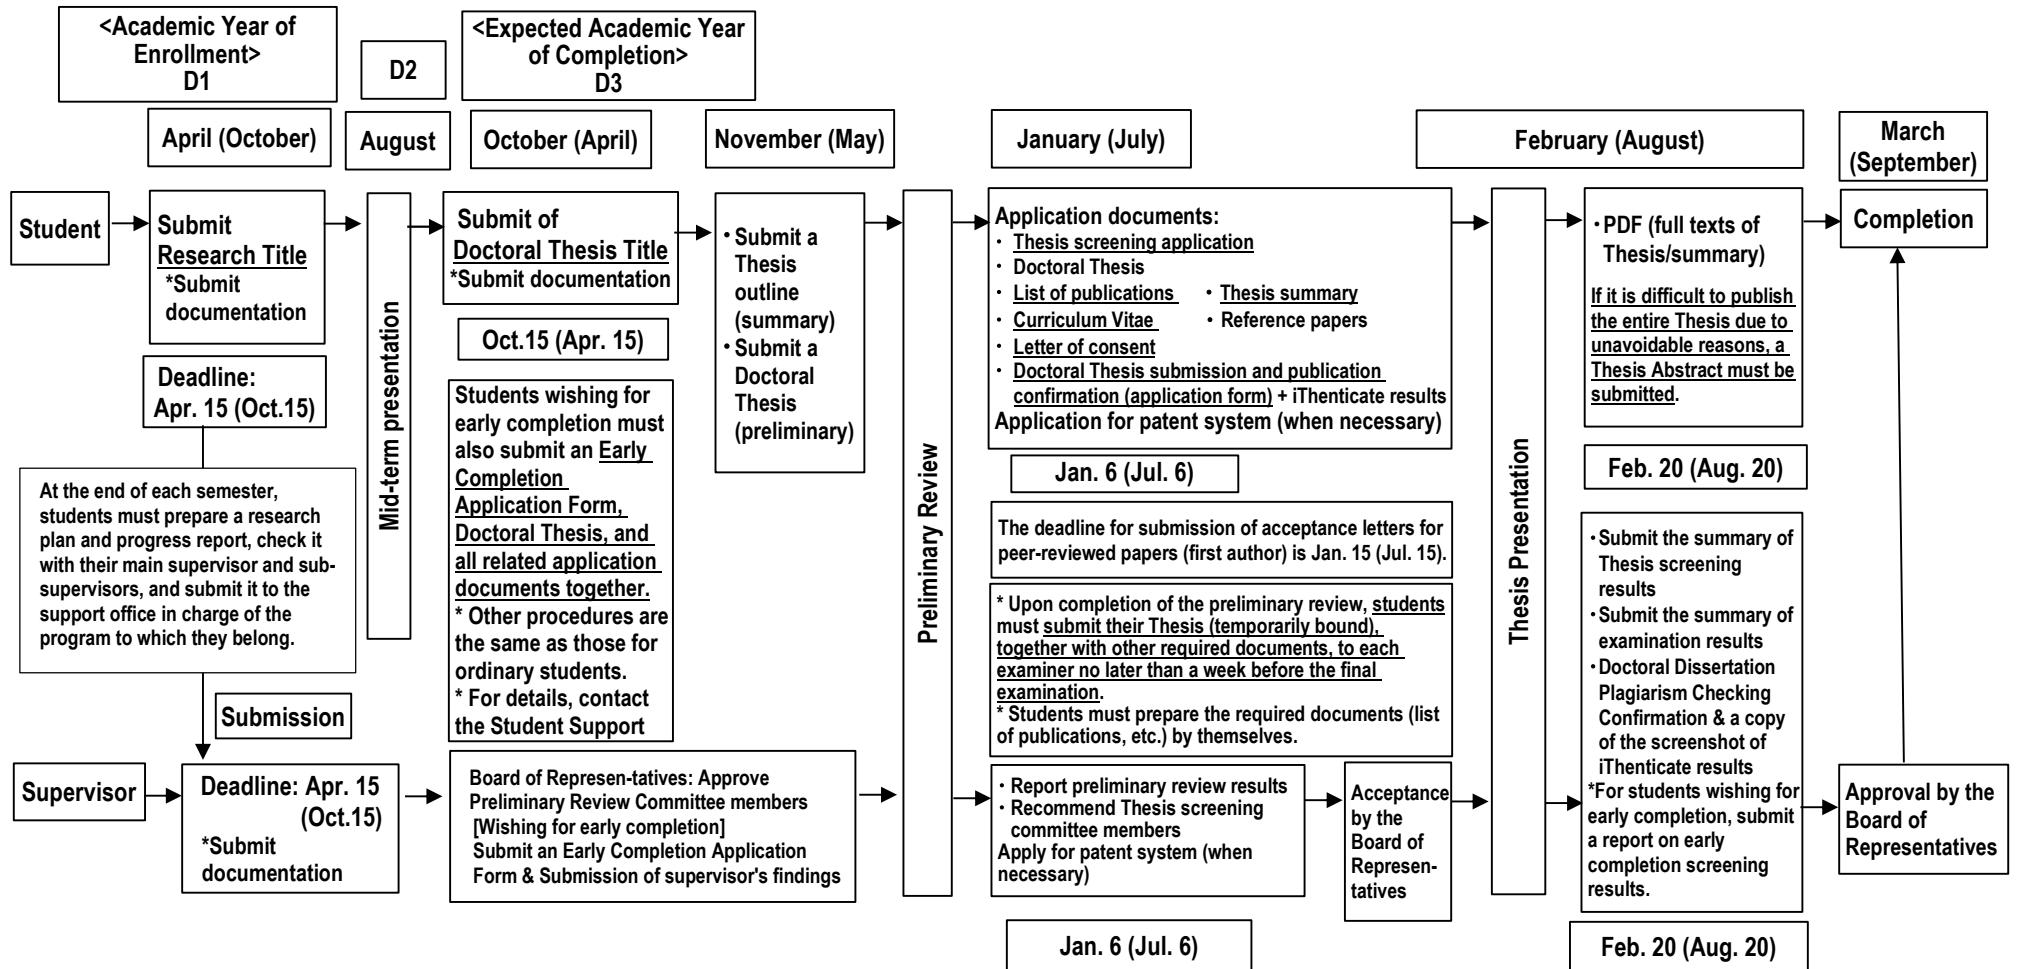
<Academic Year of Enrollment> D1

D2

<Expected Academic Year of Completion> D3

April (October)

August

October (April)

November (May)

January (July)

February (August)

March (September)

Student

Submit Research Title *Submit documentation

Deadline: Apr. 15 (Oct.15)

At the end of each semester, students must prepare a research plan and progress report, check it with their main supervisor and sub-supervisors, and submit it to the support office in charge of the program to which they belong.

Submission

Mid-term presentation

Submit of Doctoral Thesis Title *Submit documentation

Oct.15 (Apr. 15)

Students wishing for early completion must also submit an Early Completion Application Form, Doctoral Thesis, and all related application documents together.
* Other procedures are the same as those for ordinary students.
* For details, contact the Student Support

・Submit a Thesis outline (summary)
・Submit a Doctoral Thesis (preliminary)

Preliminary Review

Application documents:
・ Thesis screening application
・ Doctoral Thesis
・ List of publications ・ Thesis summary
・ Curriculum Vitae ・ Reference papers
・ Letter of consent
・ Doctoral Thesis submission and publication confirmation (application form) + iThenticate results
Application for patent system (when necessary)

Jan. 6 (Jul. 6)

The deadline for submission of acceptance letters for peer-reviewed papers (first author) is Jan. 15 (Jul. 15).

* Upon completion of the preliminary review, students must submit their Thesis (temporarily bound), together with other required documents, to each examiner no later than a week before the final examination.
* Students must prepare the required documents (list of publications, etc.) by themselves.

Thesis Presentation

・PDF (full texts of Thesis/summary)
If it is difficult to publish the entire Thesis due to unavoidable reasons, a Thesis Abstract must be submitted.

Feb. 20 (Aug. 20)

・Submit the summary of Thesis screening results
・Submit the summary of examination results
・Doctoral Dissertation Plagiarism Checking Confirmation & a copy of the screenshot of iThenticate results
*For students wishing for early completion, submit a report on early completion screening results.

Completion

Supervisor

Deadline: Apr. 15 (Oct.15) *Submit documentation

Board of Represen-tatives: Approve Preliminary Review Committee members [Wishing for early completion] Submit an Early Completion Application Form & Submission of supervisor's findings

・Report preliminary review results
・Recommend Thesis screening committee members
Apply for patent system (when necessary)

Acceptance by the Board of Represen-tatives

Approval by the Board of Representatives

Jan. 6 (Jul. 6)

Feb. 20 (Aug. 20)